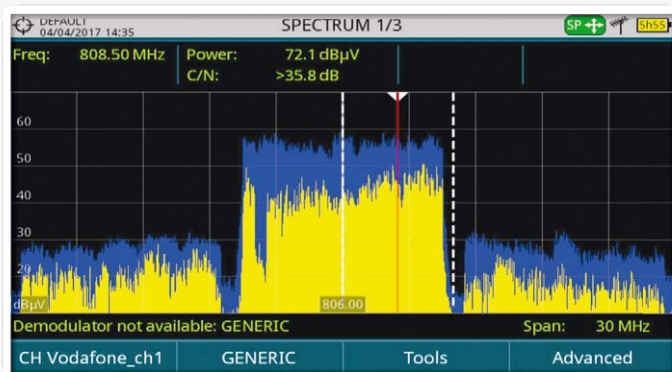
DEFAULT
04/04/2017 14:35
SPECTRUM 1/3
SP
5h55

Freq: 808.50 MHz
Power: 72.1 dBµV
C/N: >35.8 dB

60
50
40
30
20
dBµV
806.00

Demodulator not available: GENERIC
Span: 30 MHz

CH Vodafone_ch1
GENERIC
Tools
Advanced